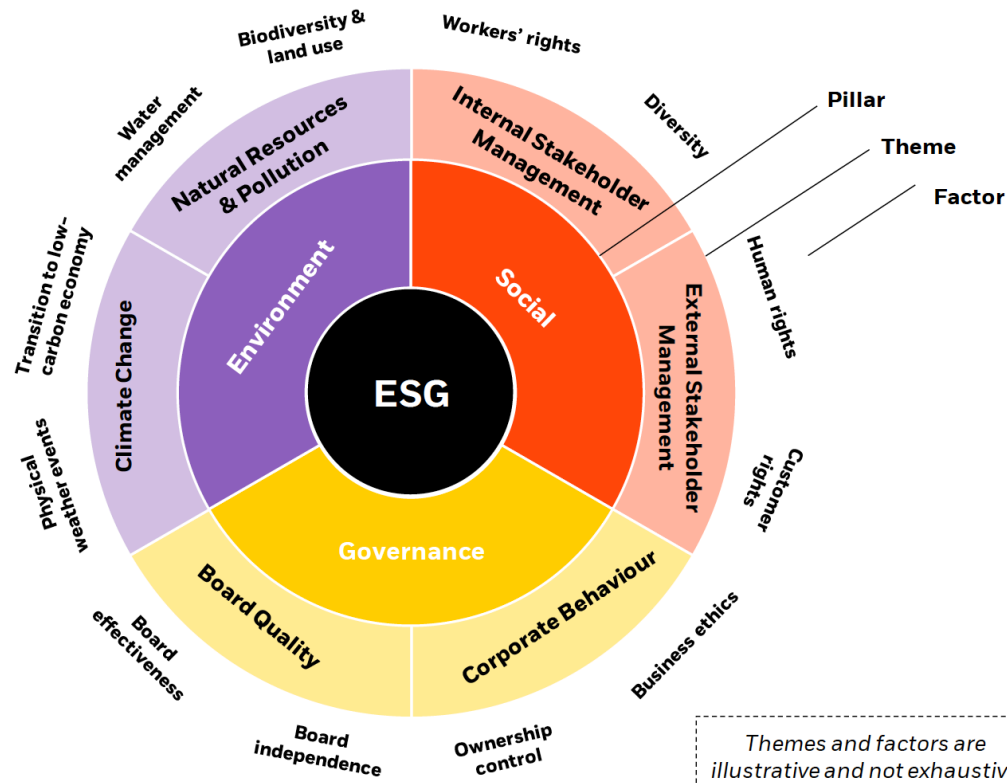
Biodiversity & land use

Workers' rights

Pillar

Theme

Factor

Water management

Diversity

Natural Resources & Pollution

Internal Stakeholder Management

Transition to low-carbon economy

Human rights

Environment

Social

Climate Change

ESG

External Stakeholder Management

Physical weather events

Customer rights

Governance

Board Quality

Corporate Behaviour

Board effectiveness

Business ethics

Board independence

Ownership control

Themes and factors are illustrative and not exhaustiv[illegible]